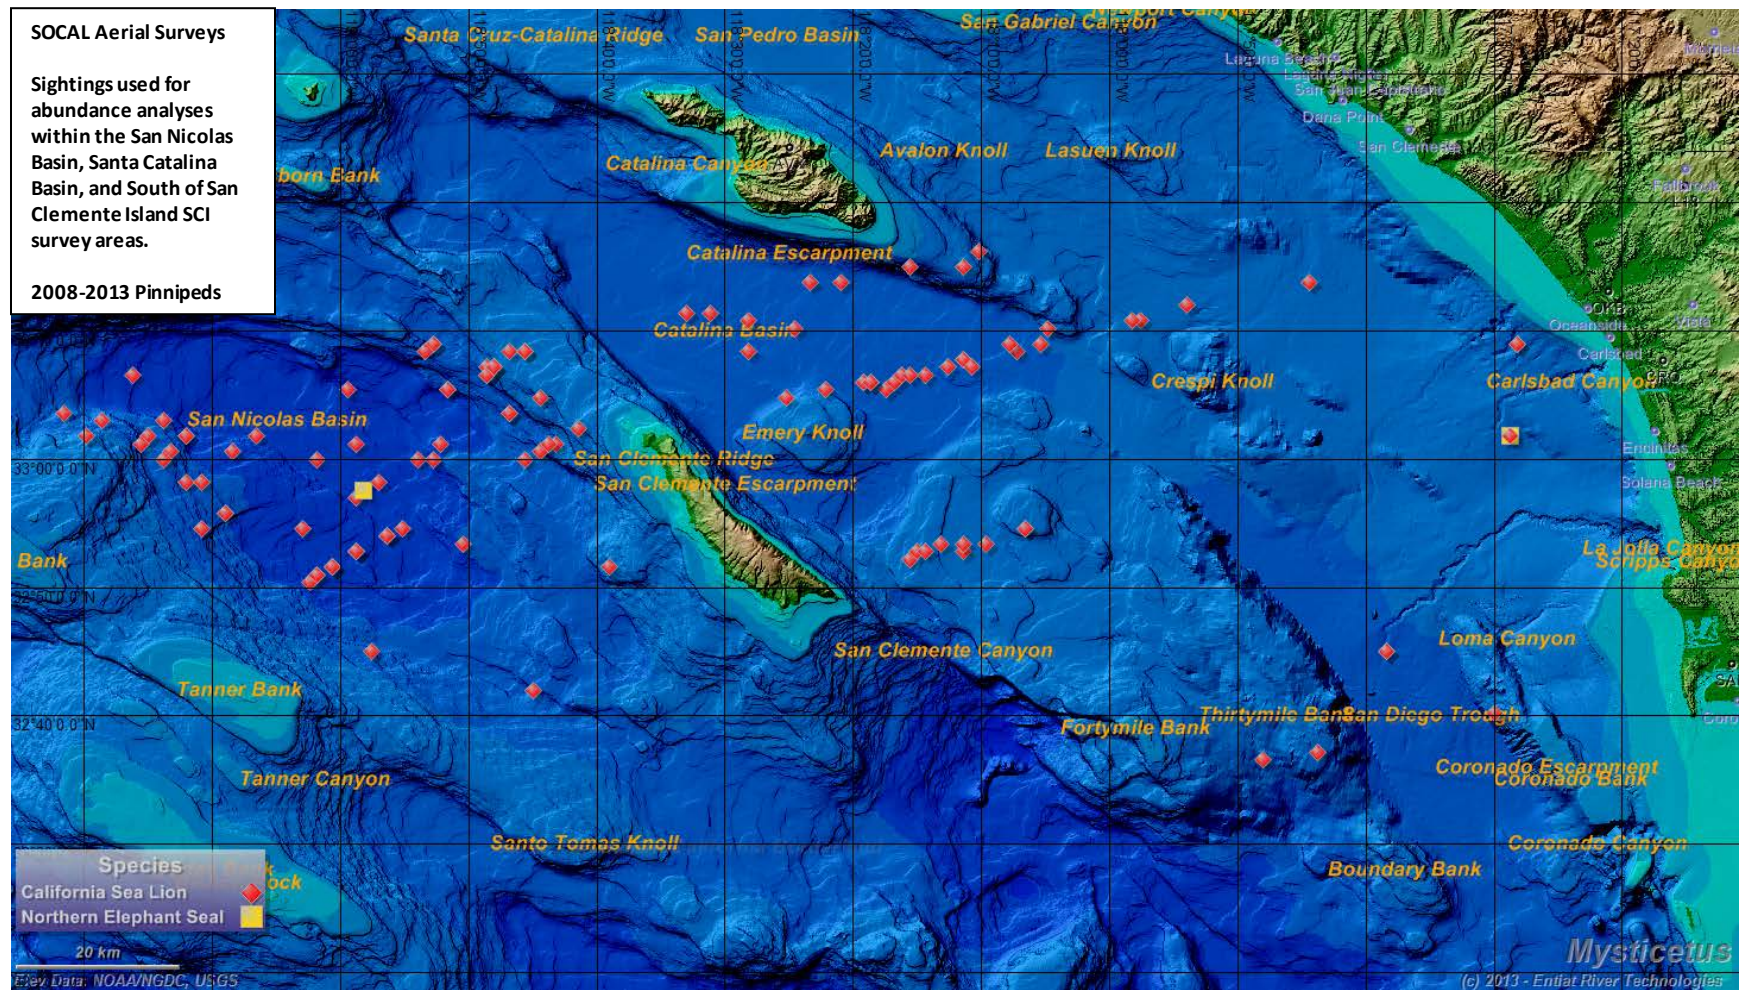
SOCAL Aerial Surveys

Sightings used for abundance analyses within the San Nicolas Basin, Santa Catalina Basin, and South of San Clemente Island SCI survey areas.

2008-2013 Pinnipeds

Santa Cruz-Catalina Ridge
San Pedro Basin
San Gabriel Canyon
Newport Canyon
Laguna Beach
Laguna Niguel
San Juan Capistrano
Dana Point
San Clemente
Fallbrook
Catalina Canyon
Avalon Knoll
Lasuen Knoll
born Bank
Catalina Escarpment
Catalina Basin
Oceanside
Vista
Carlsbad
Crespi Knoll
Carlsbad Canyon
San Nicolas Basin
Emery Knoll
San Clemente Ridge
San Clemente Escarpment
Encinitas
Solana Beach
33°00'0.0"N
Bank
La Jolla Canyon
Scripps Canyon
32°50'0.0"N
San Clemente Canyon
Loma Canyon
Tanner Bank
32°40'0.0"N
Fortymile Bank
Thirtymile Bank
San Diego Trough
Tanner Canyon
Coronado Escarpment
Coronado Bank
Santo Tomas Knoll
Coronado Canyon
Boundary Bank
Species
California Sea Lion
Northern Elephant Seal
20 km
Elev Data: NOAA/NGDC, USGS
Mysticetus
(c) 2013 - Entiat River Technologies